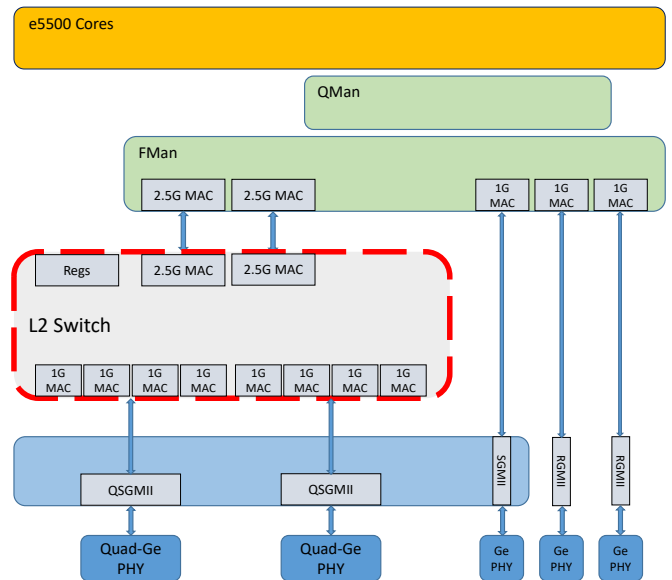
e5500 Cores

QMan

FMan

2.5G MAC

2.5G MAC

1G MAC

1G MAC

1G MAC

Regs

2.5G MAC

2.5G MAC

L2 Switch

1G MAC

1G MAC

1G MAC

1G MAC

1G MAC

1G MAC

1G MAC

1G MAC

SGMII

RGMII

RGMII

QSGMII

QSGMII

Quad-Ge PHY

Quad-Ge PHY

Ge PHY

Ge PHY

Ge PHY